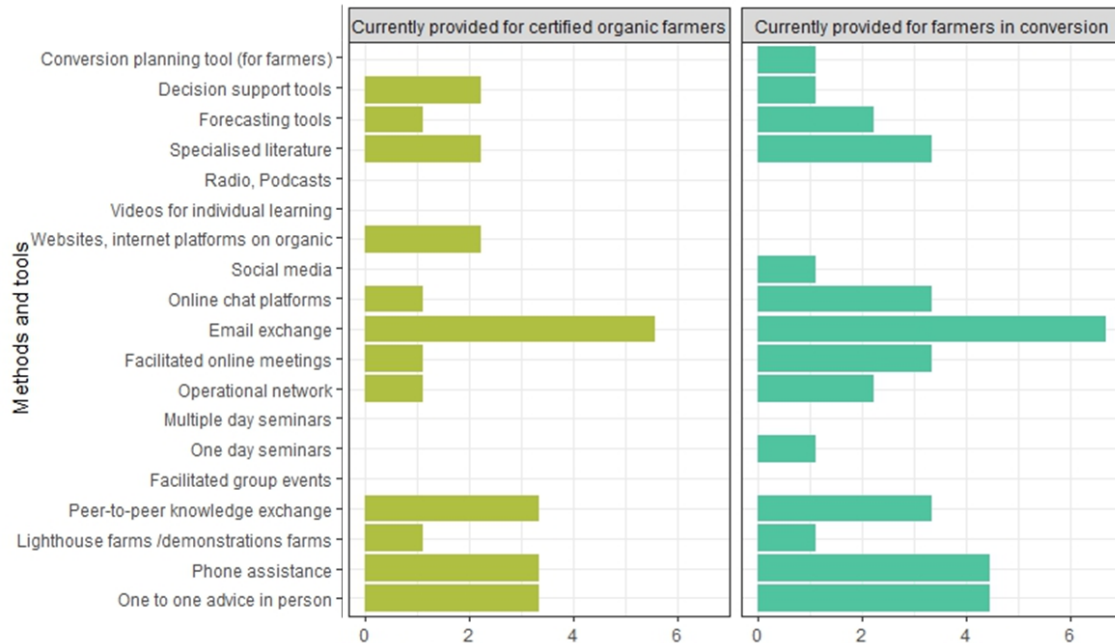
Currently provided for certified organic farmers

Currently provided for farmers in conversion

Methods and tools

Conversion planning tool (for farmers)
Decision support tools
Forecasting tools
Specialised literature
Radio, Podcasts
Videos for individual learning
Websites, internet platforms on organic
Social media
Online chat platforms
Email exchange
Facilitated online meetings
Operational network
Multiple day seminars
One day seminars
Facilitated group events
Peer-to-peer knowledge exchange
Lighthouse farms /demonstrations farms
Phone assistance
One to one advice in person

0 2 4 6

0 2 4 6